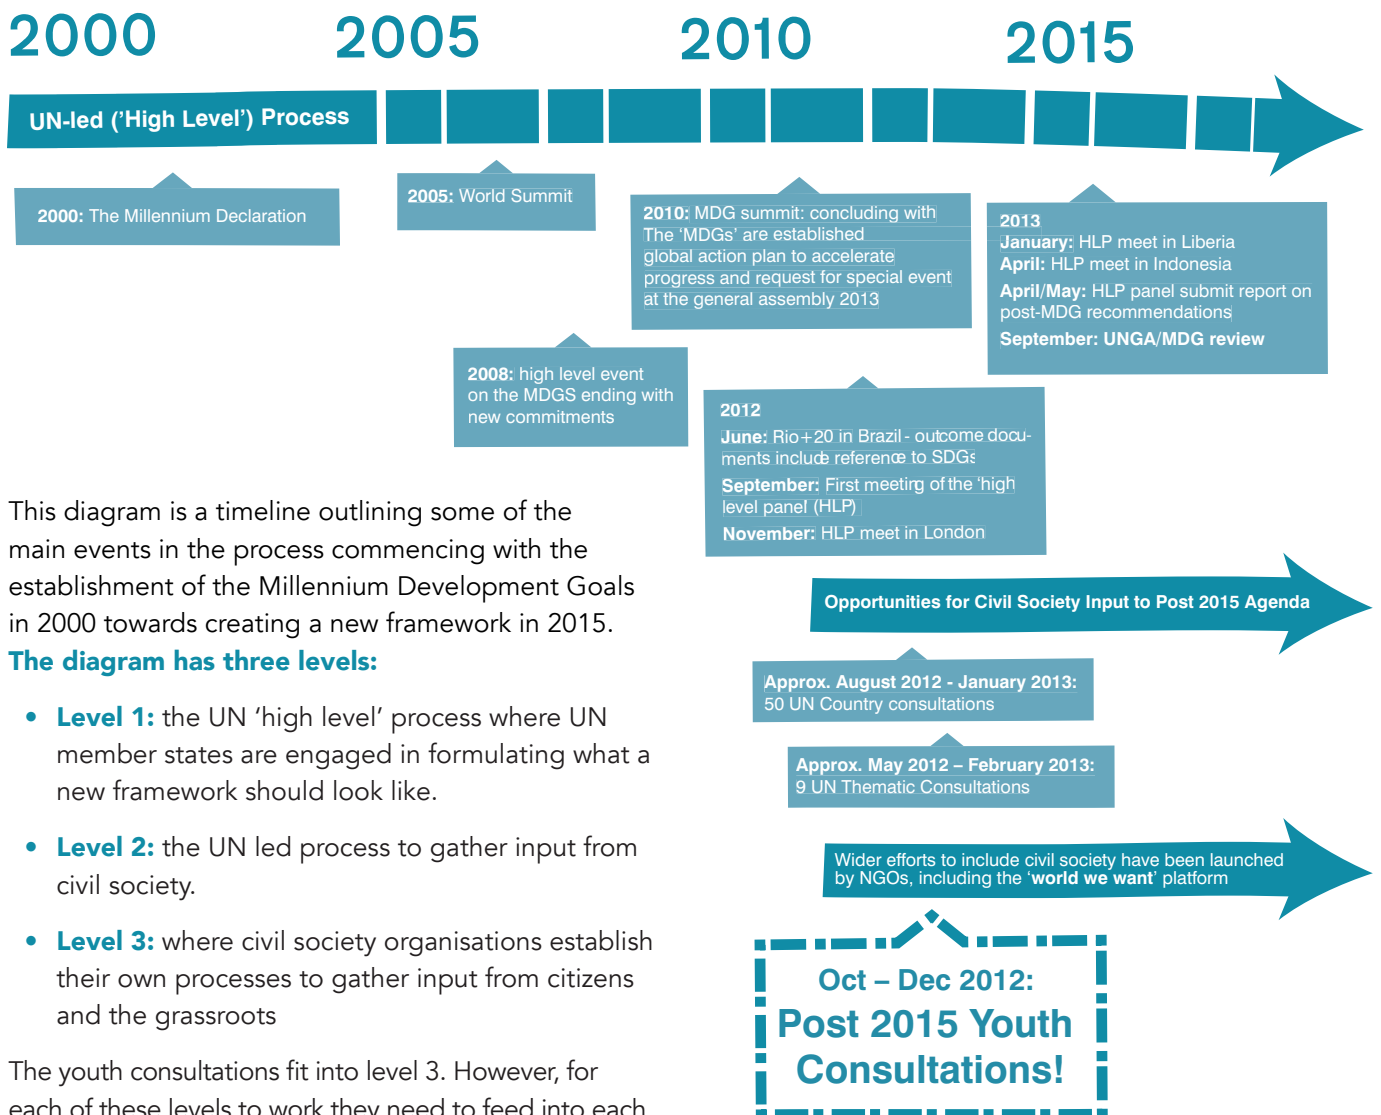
2000

2005

2010

2015

UN-led ('High Level') Process

2000: The Millennium Declaration

2005: World Summit

2010: MDG summit: concluding with The 'MDGs' are established global action plan to accelerate progress and request for special event at the general assembly 2013

2013
January: HLP meet in Liberia
April: HLP meet in Indonesia
April/May: HLP panel submit report on post-MDG recommendations
September: UNGA/MDG review

2008: high level event on the MDGS ending with new commitments

2012
June: Rio+20 in Brazil - outcome documents include reference to SDGs
September: First meeting of the 'high level panel (HLP)
November: HLP meet in London

This diagram is a timeline outlining some of the main events in the process commencing with the establishment of the Millennium Development Goals in 2000 towards creating a new framework in 2015.

The diagram has three levels:

• Level 1: the UN 'high level' process where UN member states are engaged in formulating what a new framework should look like.

• Level 2: the UN led process to gather input from civil society.

• Level 3: where civil society organisations establish their own processes to gather input from citizens and the grassroots

The youth consultations fit into level 3. However, for each of these levels to work they need to feed into each

Opportunities for Civil Society Input to Post 2015 Agenda

Approx. August 2012 - January 2013: 50 UN Country consultations

Approx. May 2012 – February 2013: 9 UN Thematic Consultations

Wider efforts to include civil society have been launched by NGOs, including the 'world we want' platform

Oct – Dec 2012:
Post 2015 Youth Consultations!